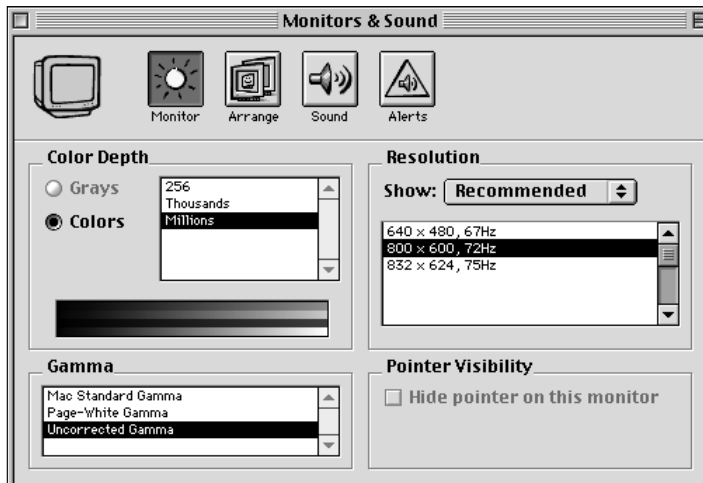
Monitors & Sound

Monitor
Arrange
Sound
Alerts

Color Depth
Grays
Colors
256
Thousands
Millions

Resolution
Show: Recommended
640 x 480, 67Hz
800 x 600, 72Hz
832 x 624, 75Hz

Gamma
Mac Standard Gamma
Page-White Gamma
Uncorrected Gamma

Pointer Visibility
Hide pointer on this monitor